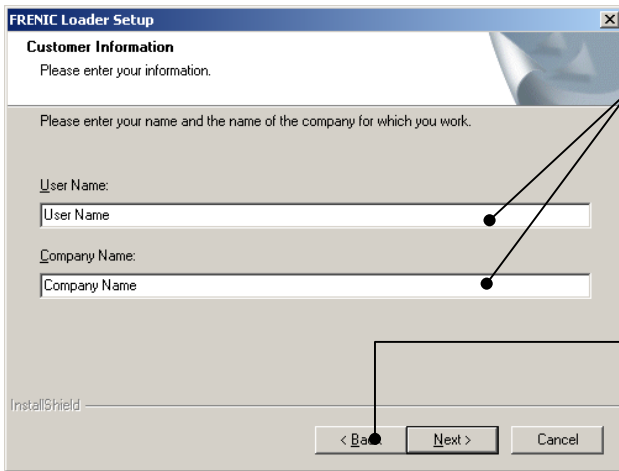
FRENIC Loader Setup

Customer Information

Please enter your information.

Please enter your name and the name of the company for which you work.

User Name:

User Name

Company Name:

Company Name

InstallShield

< Back

Next >

Cancel